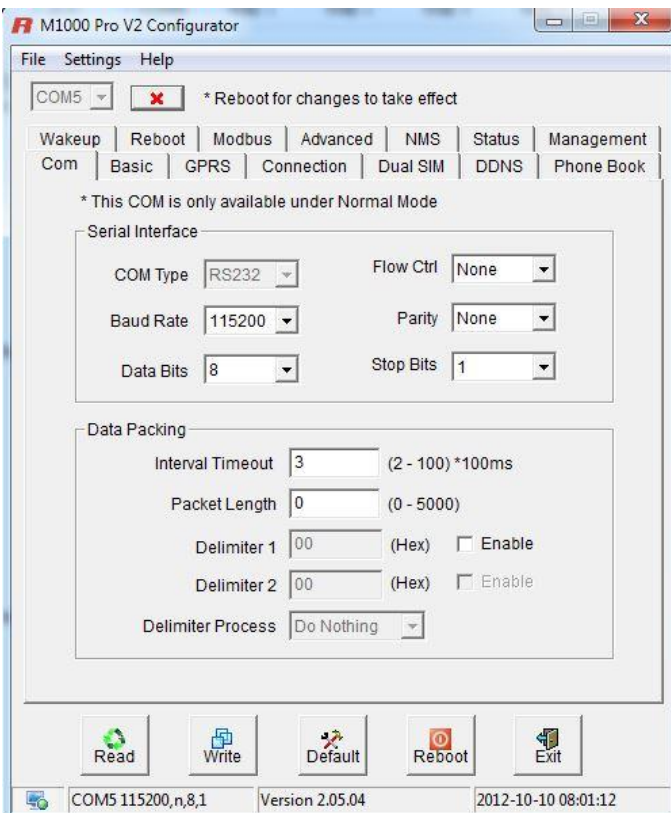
M1000 Pro V2 Configurator

File Settings Help

COM5 * Reboot for changes to take effect

Wakeup | Reboot | Modbus | Advanced | NMS | Status | Management
Com | Basic | GPRS | Connection | Dual SIM | DDNS | Phone Book

* This COM is only available under Normal Mode

Serial Interface

COM Type RS232
Flow Ctrl None
Baud Rate 115200
Parity None
Data Bits 8
Stop Bits 1

Data Packing

Interval Timeout 3 (2 - 100) *100ms
Packet Length 0 (0 - 5000)
Delimiter 1 00 (Hex) Enable
Delimiter 2 00 (Hex) Enable
Delimiter Process Do Nothing

Read Write Default Reboot Exit

COM5 115200,n,8,1 Version 2.05.04 2012-10-10 08:01:12